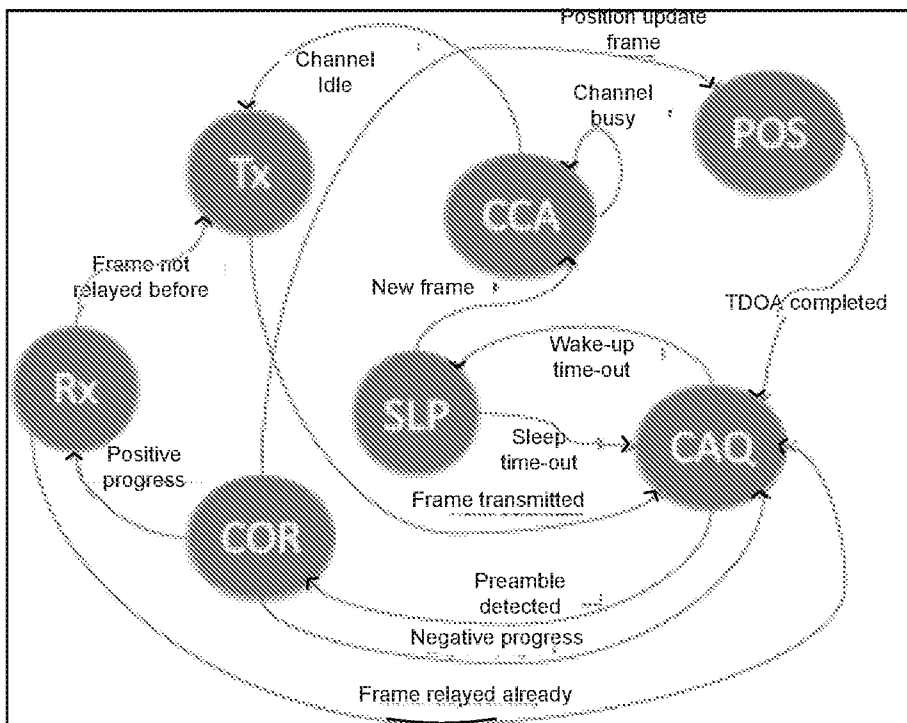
Position update frame

Channel Idle

Channel busy

Tx

POS

CCA

Frame not relayed before

New frame

TDOA completed

Rx

SLP

Wake-up time-out

Sleep time-out

CAQ

Positive progress

Frame transmitted

COR

Preamble detected

Negative progress

Frame relayed already